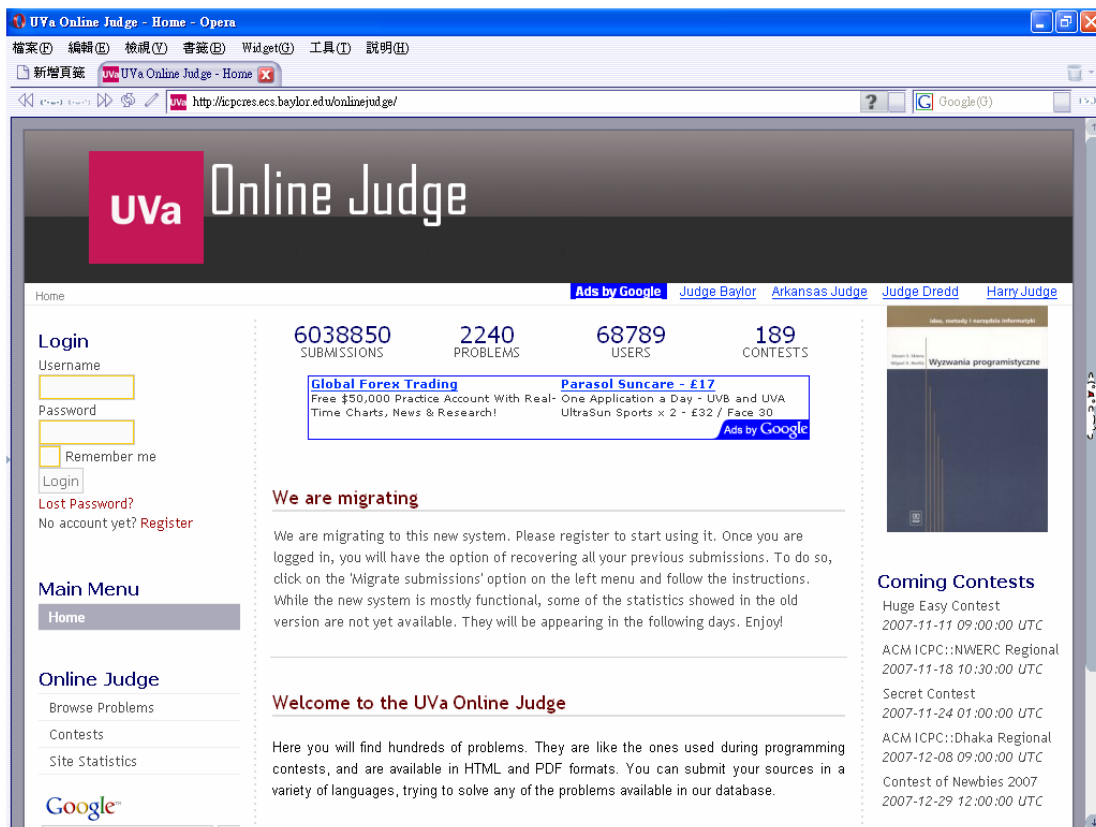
UVa Online Judge - Home - Opera

檔案(F) 編輯(E) 檢視(V) 書籤(B) Widget(G) 工具(T) 說明(H)

新增頁籤 UVa Online Judge - Home

http://icpcres.ecs.baylor.edu/onlinejudge/

Google(G)

UVa Online Judge

Home

Ads by Google Judge Baylor Arkansas Judge Judge Dredd Harry Judge

Login
Username
Password
Remember me
Login
Lost Password?
No account yet? Register

Main Menu
Home

Online Judge
Browse Problems
Contests
Site Statistics

Google

6038850 SUBMISSIONS
2240 PROBLEMS
68789 USERS
189 CONTESTS

Global Forex Trading
Free $50,000 Practice Account With Real-Time Charts, News & Research!

Parasol Suncare - £17
One Application a Day - UVB and UVA UltraSun Sports x 2 - £32 / Face 30

Ads by Google

We are migrating

We are migrating to this new system. Please register to start using it. Once you are logged in, you will have the option of recovering all your previous submissions. To do so, click on the 'Migrate submissions' option on the left menu and follow the instructions. While the new system is mostly functional, some of the statistics showed in the old version are not yet available. They will be appearing in the following days. Enjoy!

Welcome to the UVa Online Judge

Here you will find hundreds of problems. They are like the ones used during programming contests, and are available in HTML and PDF formats. You can submit your sources in a variety of languages, trying to solve any of the problems available in our database.

Wyzwania programistyczne

Coming Contests
Huge Easy Contest
2007-11-11 09:00:00 UTC
ACM ICPC::NWERC Regional
2007-11-18 10:30:00 UTC
Secret Contest
2007-11-24 01:00:00 UTC
ACM ICPC::Dhaka Regional
2007-12-08 09:00:00 UTC
Contest of Newbies 2007
2007-12-29 12:00:00 UTC